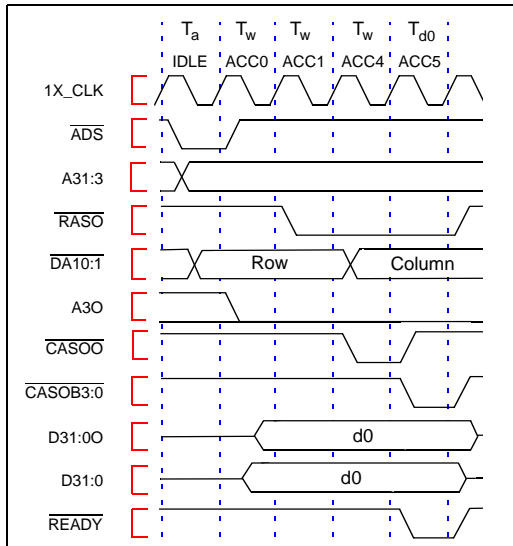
$T_a$ $T_w$ $T_w$ $T_w$ $T_{d0}$
IDLE ACC0 ACC1 ACC4 ACC5

1X_CLK
$\overline{ADS}$
A31:3
$\overline{RASO}$
$\overline{DA10:1}$ Row Column
A3O
$\overline{CASOO}$
$\overline{CASOB3:0}$
D31:0O d0
D31:0 d0
$\overline{READY}$